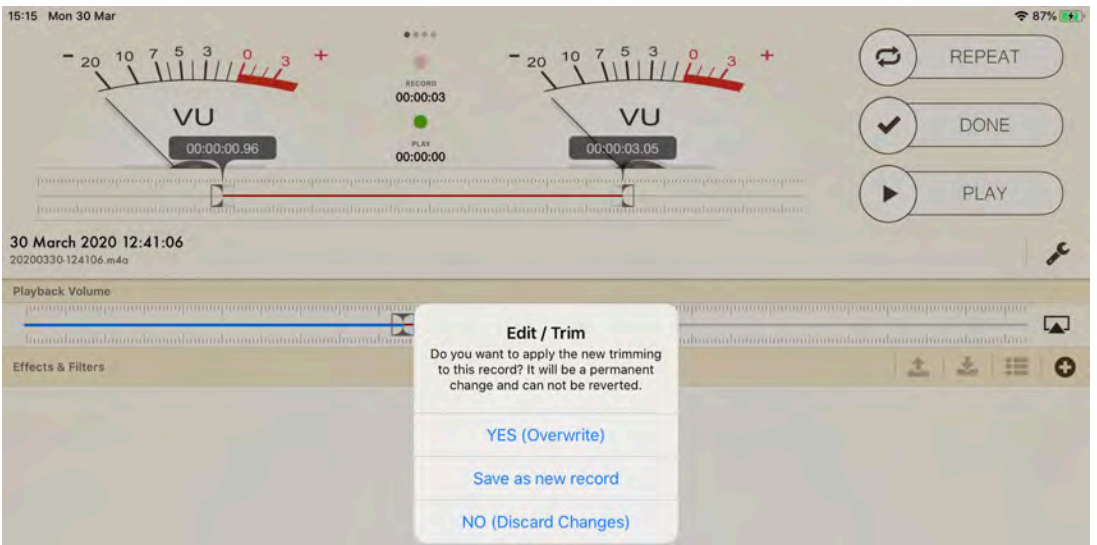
15:15 Mon 30 Mar

87%

- 20 10 7 5 3 0 3 +

VU

00:00:00.96

RECORD
00:00:03

PLAY
00:00:00

- 20 10 7 5 3 0 3 +

VU

00:00:03.05

REPEAT

DONE

PLAY

30 March 2020 12:41:06
20200330-124106.m4a

Playback Volume

Effects & Filters

Edit / Trim
Do you want to apply the new trimming to this record? It will be a permanent change and can not be reverted.

YES (Overwrite)

Save as new record

NO (Discard Changes)